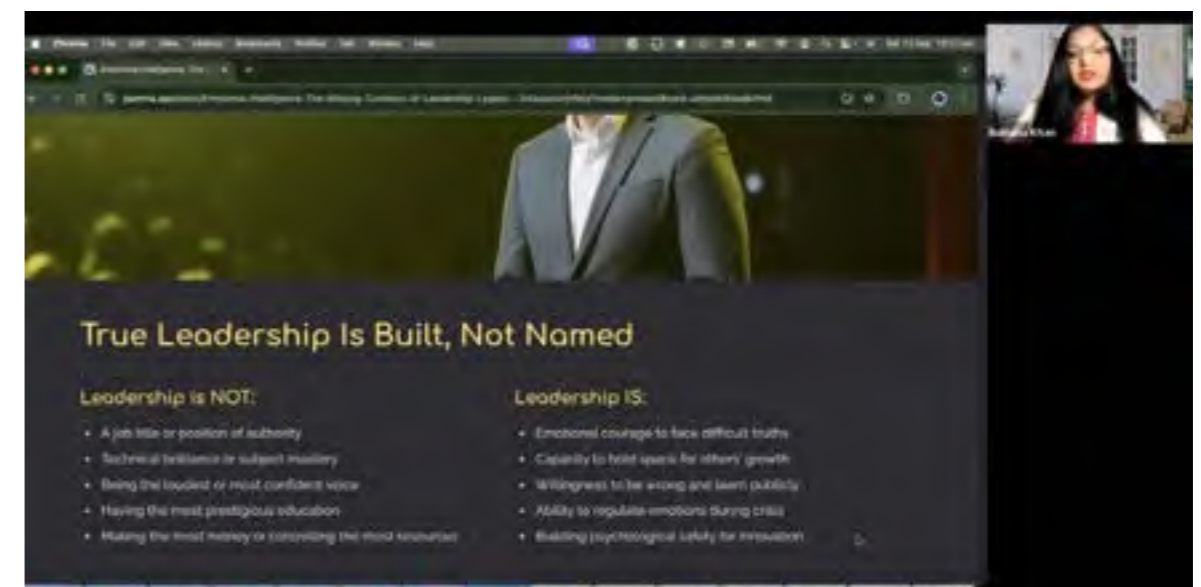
True Leadership Is Built, Not Named

Leadership is NOT:

- A job title or position of authority
- Technical brilliance or subject mastery
- Being the loudest or most confident voice
- Having the most prestigious education
- Making the most money or controlling the most resources

Leadership IS:

- Emotional courage to face difficult truths
- Capacity to hold space for others' growth
- Willingness to be wrong and learn publicly
- Ability to regulate emotions during crisis
- Building psychological safety for innovation